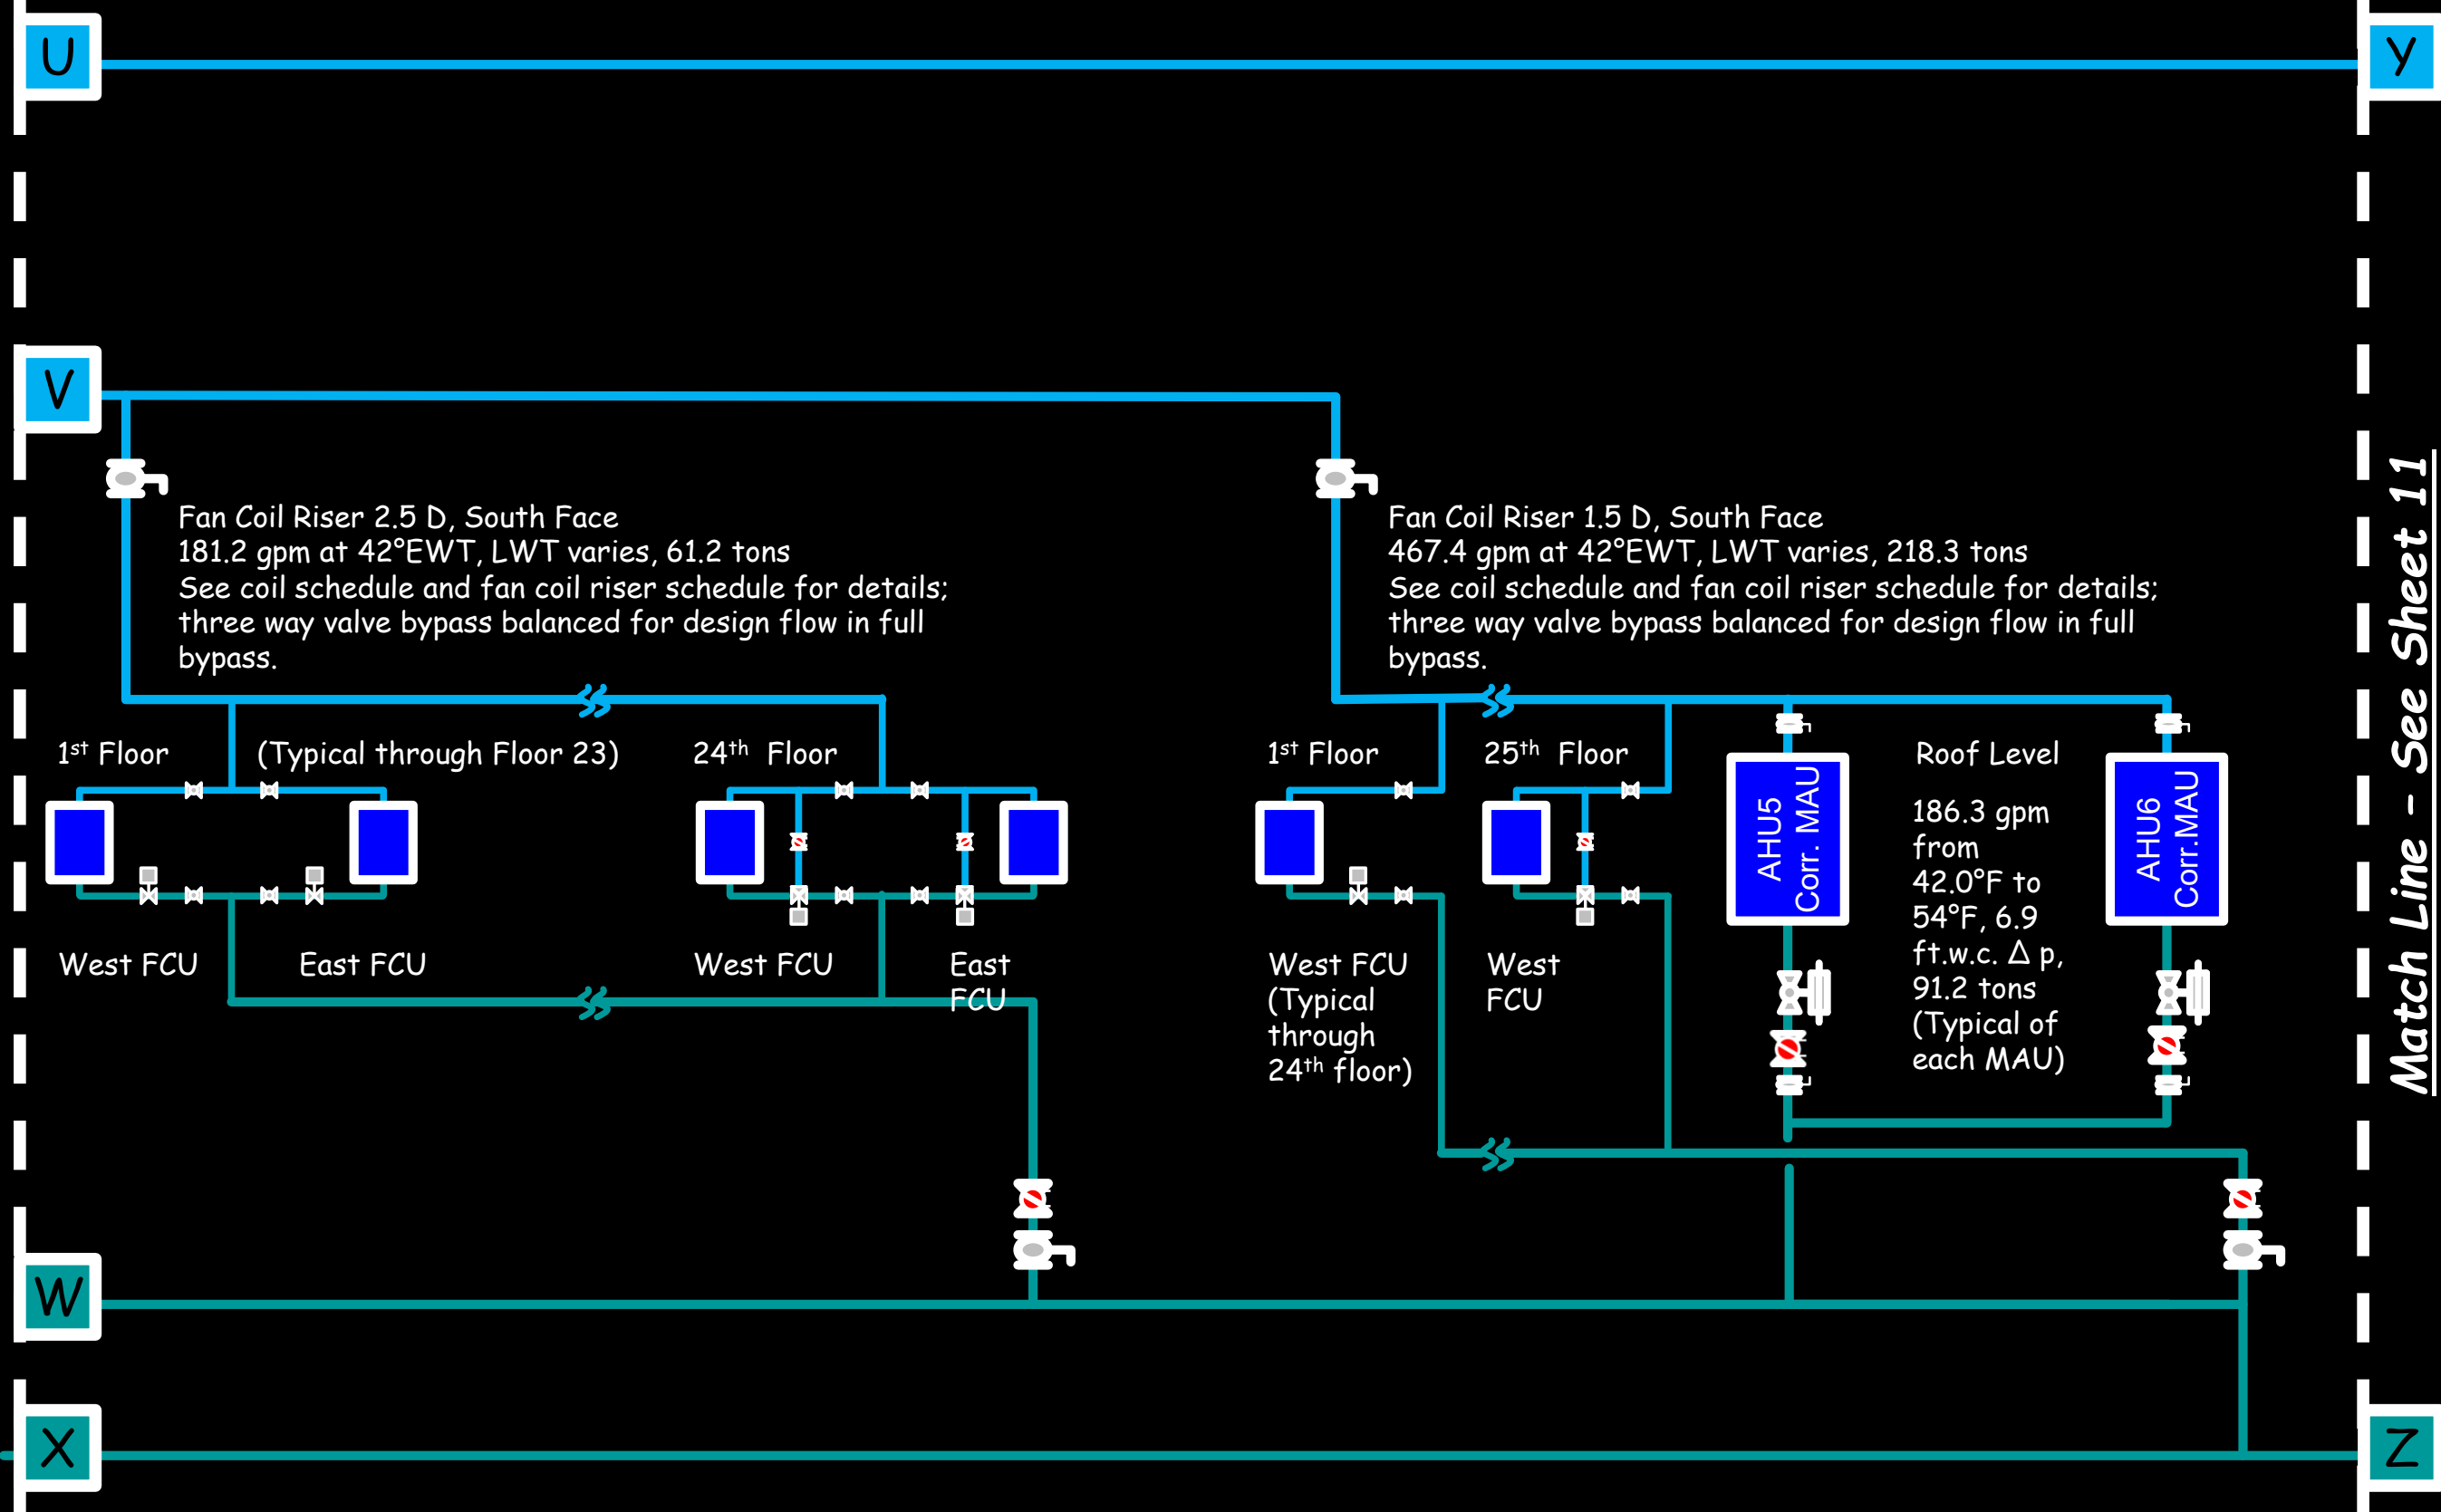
U

Y

V

Fan Coil Riser 2.5 D, South Face
181.2 gpm at 42°EWT, LWT varies, 61.2 tons
See coil schedule and fan coil riser schedule for details; three way valve bypass balanced for design flow in full bypass.

Fan Coil Riser 1.5 D, South Face
467.4 gpm at 42°EWT, LWT varies, 218.3 tons
See coil schedule and fan coil riser schedule for details; three way valve bypass balanced for design flow in full bypass.

$1^{st}$ Floor

(Typical through Floor 23)

$24^{th}$ Floor

$1^{st}$ Floor

$25^{th}$ Floor

Roof Level

AHU5 Corr. MAU

186.3 gpm from 42.0°F to 54°F, 6.9 ft.w.c. $\Delta$ p, 91.2 tons (Typical of each MAU)

AHU6 Corr.MAU

Match Line - See Sheet 11

West FCU

East FCU

West FCU

East FCU

West FCU (Typical through $24^{th}$ floor)

West FCU

W

X

Z